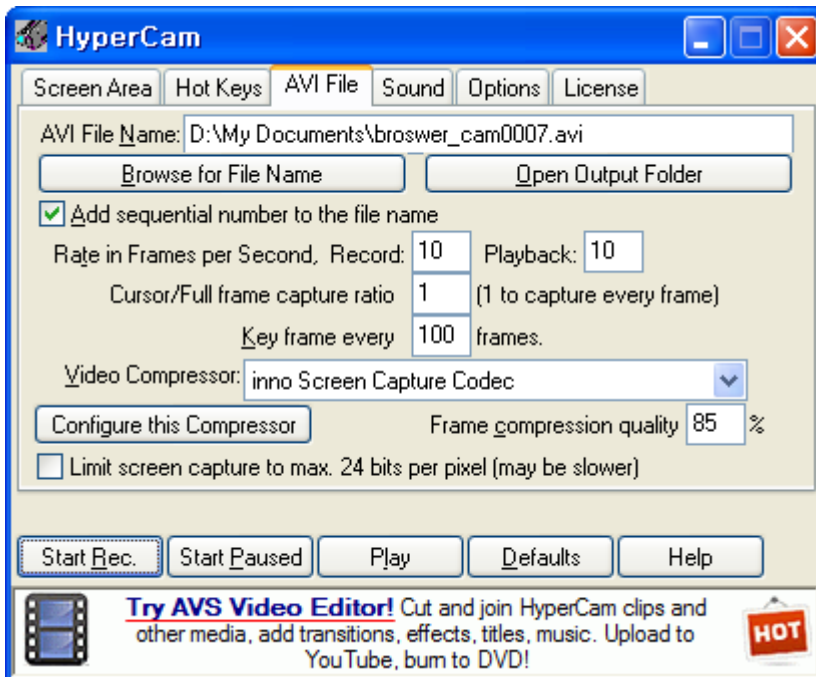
HyperCam

Screen Area | Hot Keys | AVI File | Sound | Options | License

AVI File Name: D:\My Documents\broswer_cam0007.avi

Browse for File Name

Open Output Folder

Add sequential number to the file name

Rate in Frames per Second, Record: 10 Playback: 10

Cursor/Full frame capture ratio 1 (1 to capture every frame)

Key frame every 100 frames.

Video Compressor: inno Screen Capture Codec

Configure this Compressor

Frame compression quality 85 %

Limit screen capture to max. 24 bits per pixel (may be slower)

Start Rec. | Start Paused | Play | Defaults | Help

Try AVS Video Editor! Cut and join HyperCam clips and other media, add transitions, effects, titles, music. Upload to YouTube, burn to DVD!

HOT